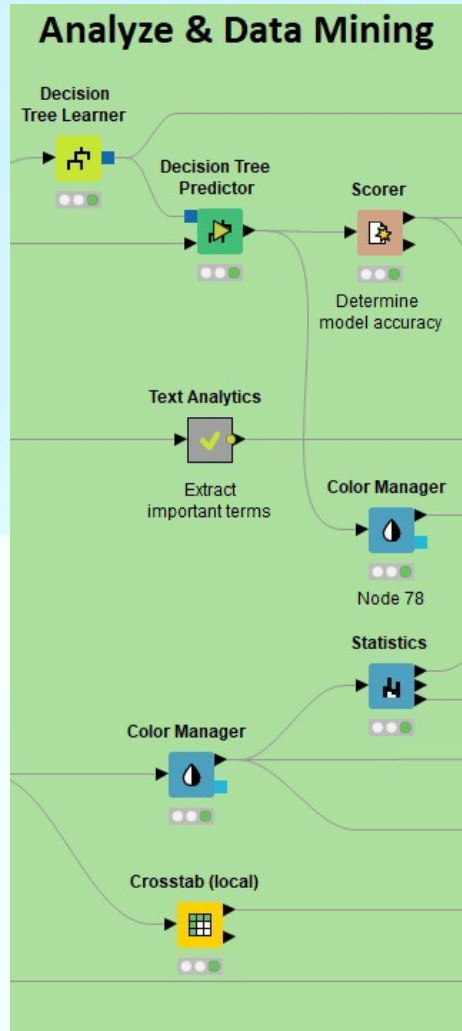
Analyze & Data Mining

Decision Tree Learner

Decision Tree Predictor

Scorer

Determine model accuracy

Text Analytics

Extract important terms

Color Manager

Node 78

Statistics

Color Manager

Crosstab (local)